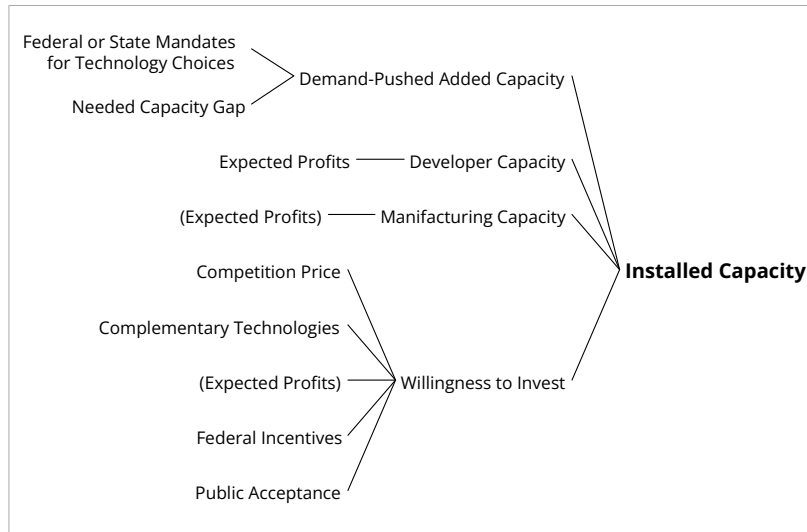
Federal or State Mandates for Technology Choices

Needed Capacity Gap

Demand-Pushed Added Capacity

Expected Profits

Developer Capacity

(Expected Profits)

Manifacturing Capacity

Installed Capacity

Competition Price

Complementary Technologies

(Expected Profits)

Willingness to Invest

Federal Incentives

Public Acceptance